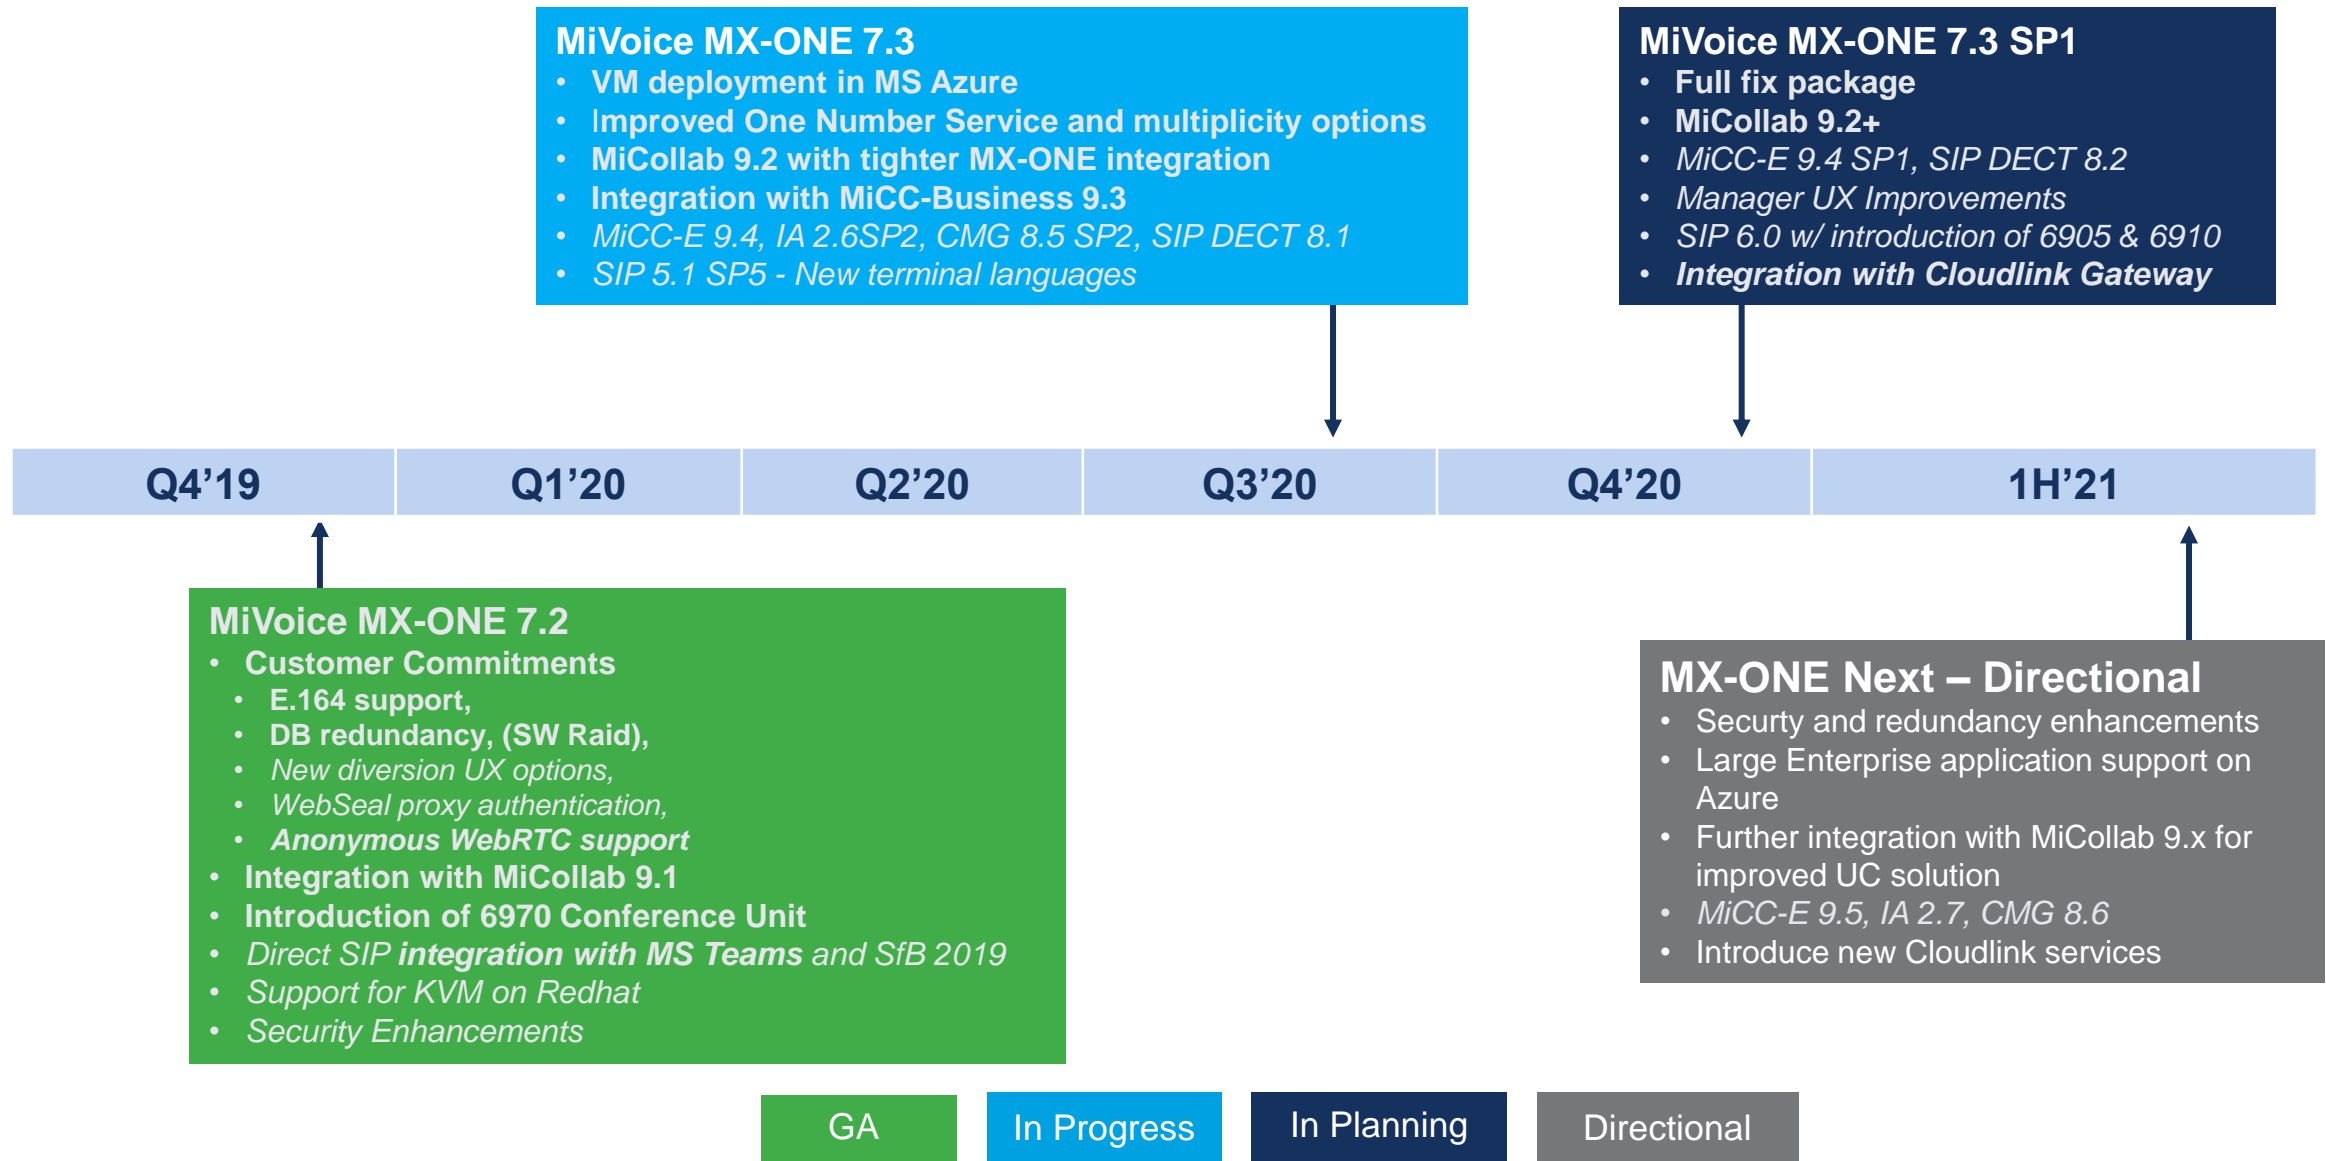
MiVoice MX-ONE 7.3
• VM deployment in MS Azure
• Improved One Number Service and multiplicity options
• MiCollab 9.2 with tighter MX-ONE integration
• Integration with MiCC-Business 9.3
• MiCC-E 9.4, IA 2.6SP2, CMG 8.5 SP2, SIP DECT 8.1
• SIP 5.1 SP5 - New terminal languages

MiVoice MX-ONE 7.3 SP1
• Full fix package
• MiCollab 9.2+
• MiCC-E 9.4 SP1, SIP DECT 8.2
• Manager UX Improvements
• SIP 6.0 w/ introduction of 6905 & 6910
• Integration with Cloudlink Gateway

| Q4’19 | Q1’20 | Q2’20 | Q3’20 | Q4’20 | 1H’21 |
|---|---|---|---|---|---|

MiVoice MX-ONE 7.2
• Customer Commitments
• E.164 support,
• DB redundancy, (SW Raid),
• New diversion UX options,
• WebSeal proxy authentication,
• Anonymous WebRTC support
• Integration with MiCollab 9.1
• Introduction of 6970 Conference Unit
• Direct SIP integration with MS Teams and SfB 2019
• Support for KVM on Redhat
• Security Enhancements

MX-ONE Next – Directional
• Securty and redundancy enhancements
• Large Enterprise application support on Azure
• Further integration with MiCollab 9.x for improved UC solution
• MiCC-E 9.5, IA 2.7, CMG 8.6
• Introduce new Cloudlink services

GA
In Progress
In Planning
Directional